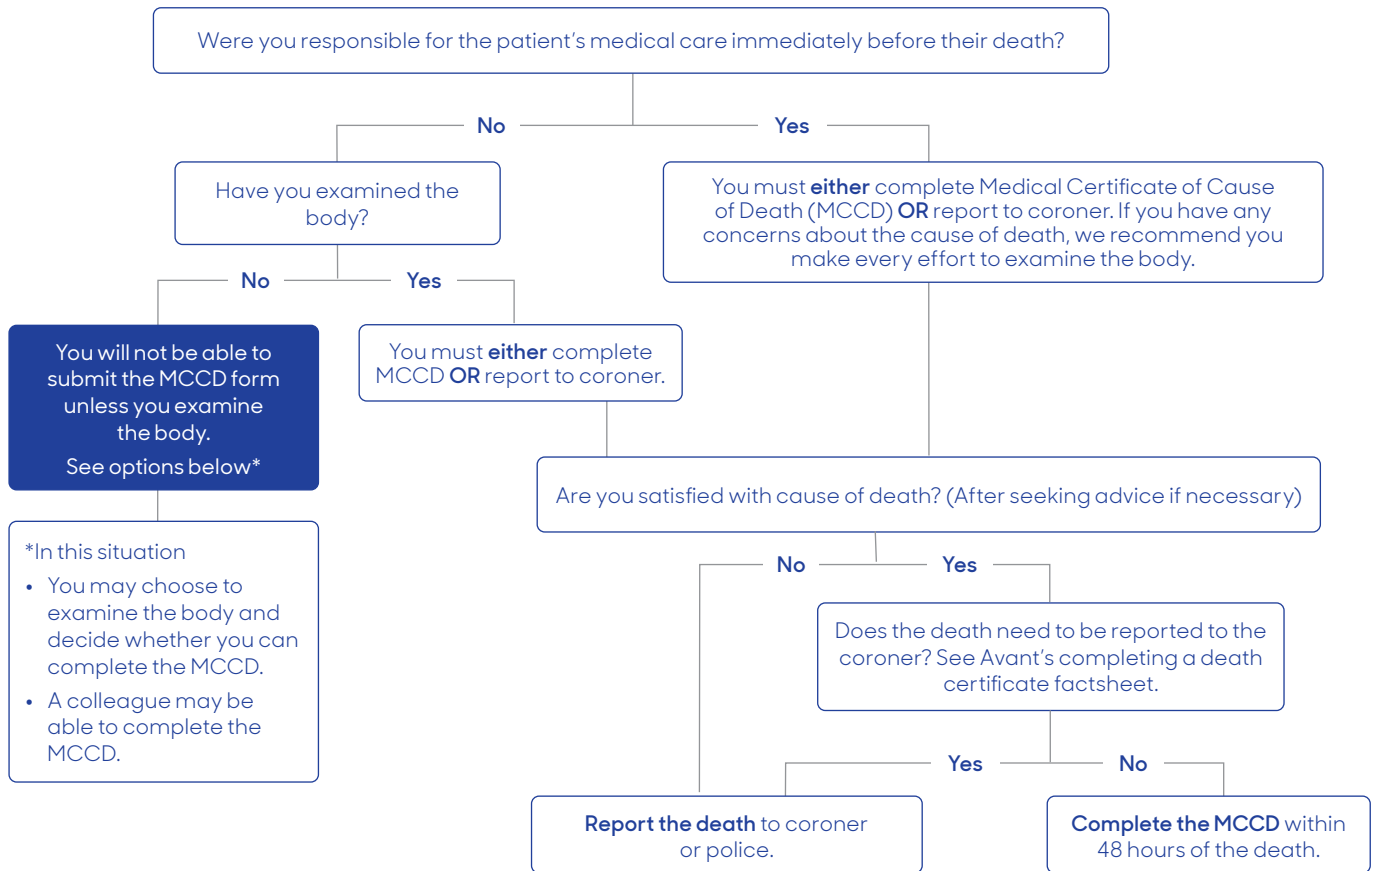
Were you responsible for the patient's medical care immediately before their death?

No

Yes

Have you examined the body?

You must either complete Medical Certificate of Cause of Death (MCCD) OR report to coroner. If you have any concerns about the cause of death, we recommend you make every effort to examine the body.

No

Yes

You will not be able to submit the MCCD form unless you examine the body.

See options below*

You must either complete MCCD OR report to coroner.

Are you satisfied with cause of death? (After seeking advice if necessary)

*In this situation

- You may choose to examine the body and decide whether you can complete the MCCD.
- A colleague may be able to complete the MCCD.

No

Yes

Does the death need to be reported to the coroner? See Avant's completing a death certificate factsheet.

Yes

No

Report the death to coroner or police.

Complete the MCCD within 48 hours of the death.